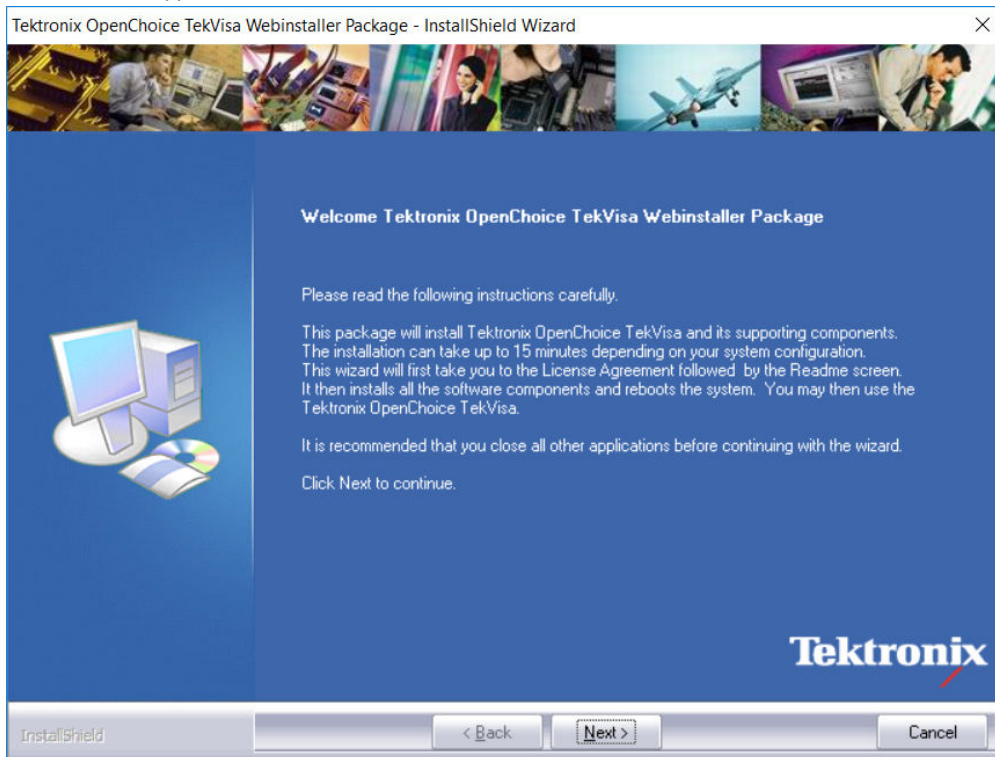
Tektronix OpenChoice TekVisa Webinstaller Package - InstallShield Wizard

Welcome Tektronix OpenChoice TekVisa Webinstaller Package

Please read the following instructions carefully.

This package will install Tektronix OpenChoice TekVisa and its supporting components. The installation can take up to 15 minutes depending on your system configuration. This wizard will first take you to the License Agreement followed by the Readme screen. It then installs all the software components and reboots the system. You may then use the Tektronix OpenChoice TekVisa.

It is recommended that you close all other applications before continuing with the wizard.

Click Next to continue.

Tektronix

InstallShield

< Back

Next >

Cancel